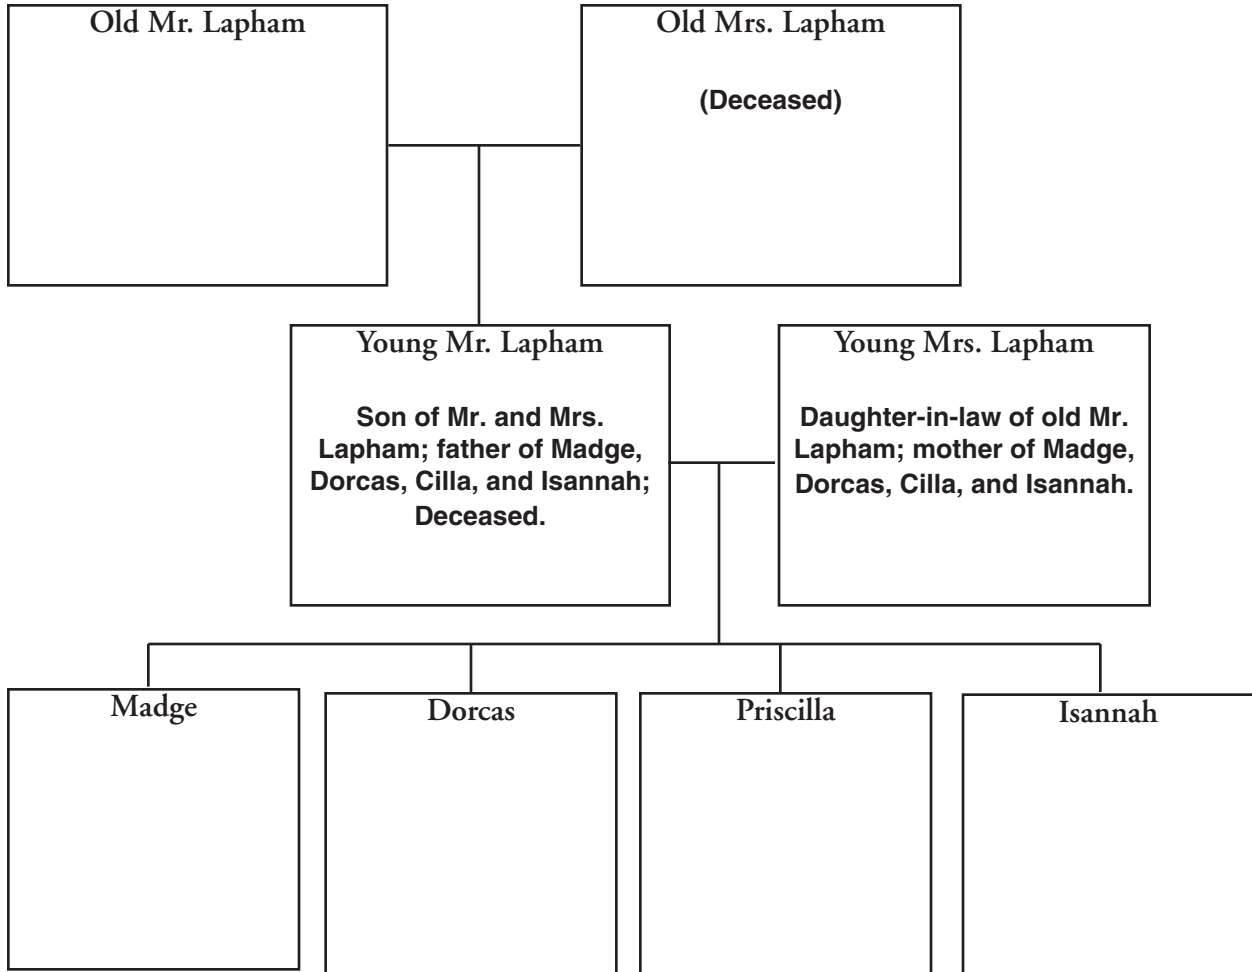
Old Mr. Lapham

Old Mrs. Lapham

(Deceased)

Young Mr. Lapham

Son of Mr. and Mrs. Lapham; father of Madge, Dorcas, Cilla, and Isannah; Deceased.

Young Mrs. Lapham

Daughter-in-law of old Mr. Lapham; mother of Madge, Dorcas, Cilla, and Isannah.

Madge

Dorcas

Priscilla

Isannah